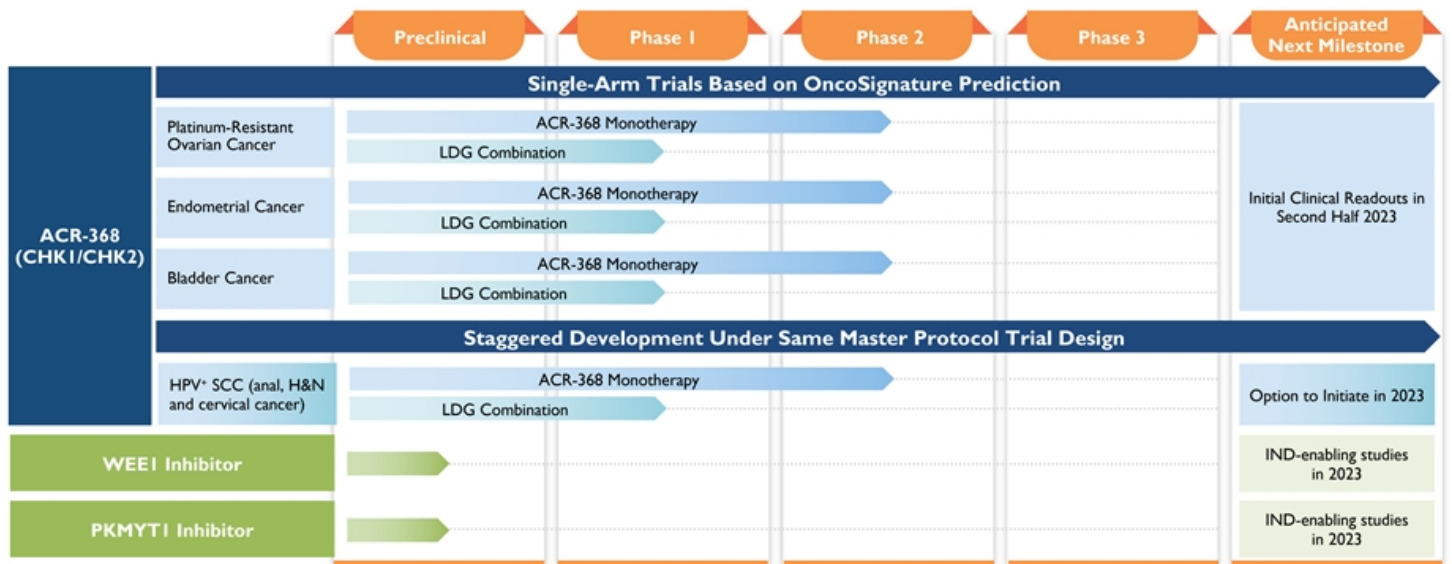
| | | Preclinical | Phase 1 | Phase 2 | Phase 3 | Anticipated Next Milestone |
|---|---|---|---|---|---|---|
| ACR-368 (CHK1/CHK2) | Single-Arm Trials Based on OncoSignature Prediction | | | | | |
| | Platinum-Resistant Ovarian Cancer | ACR-368 Monotherapy | | | | Initial Clinical Readouts in Second Half 2023 |
| | | LDG Combination | | | | |
| | Endometrial Cancer | ACR-368 Monotherapy | | | | |
| | | LDG Combination | | | | |
| | Bladder Cancer | ACR-368 Monotherapy | | | | |
| | | LDG Combination | | | | |
| | Staggered Development Under Same Master Protocol Trial Design | | | | | |
| | HPV⁺ SCC (anal, H&N and cervical cancer) | ACR-368 Monotherapy | | | | Option to Initiate in 2023 |
| | | LDG Combination | | | | |
| WEE1 Inhibitor | | | | | | IND-enabling studies in 2023 |
| PKMYT1 Inhibitor | | | | | | IND-enabling studies in 2023 |